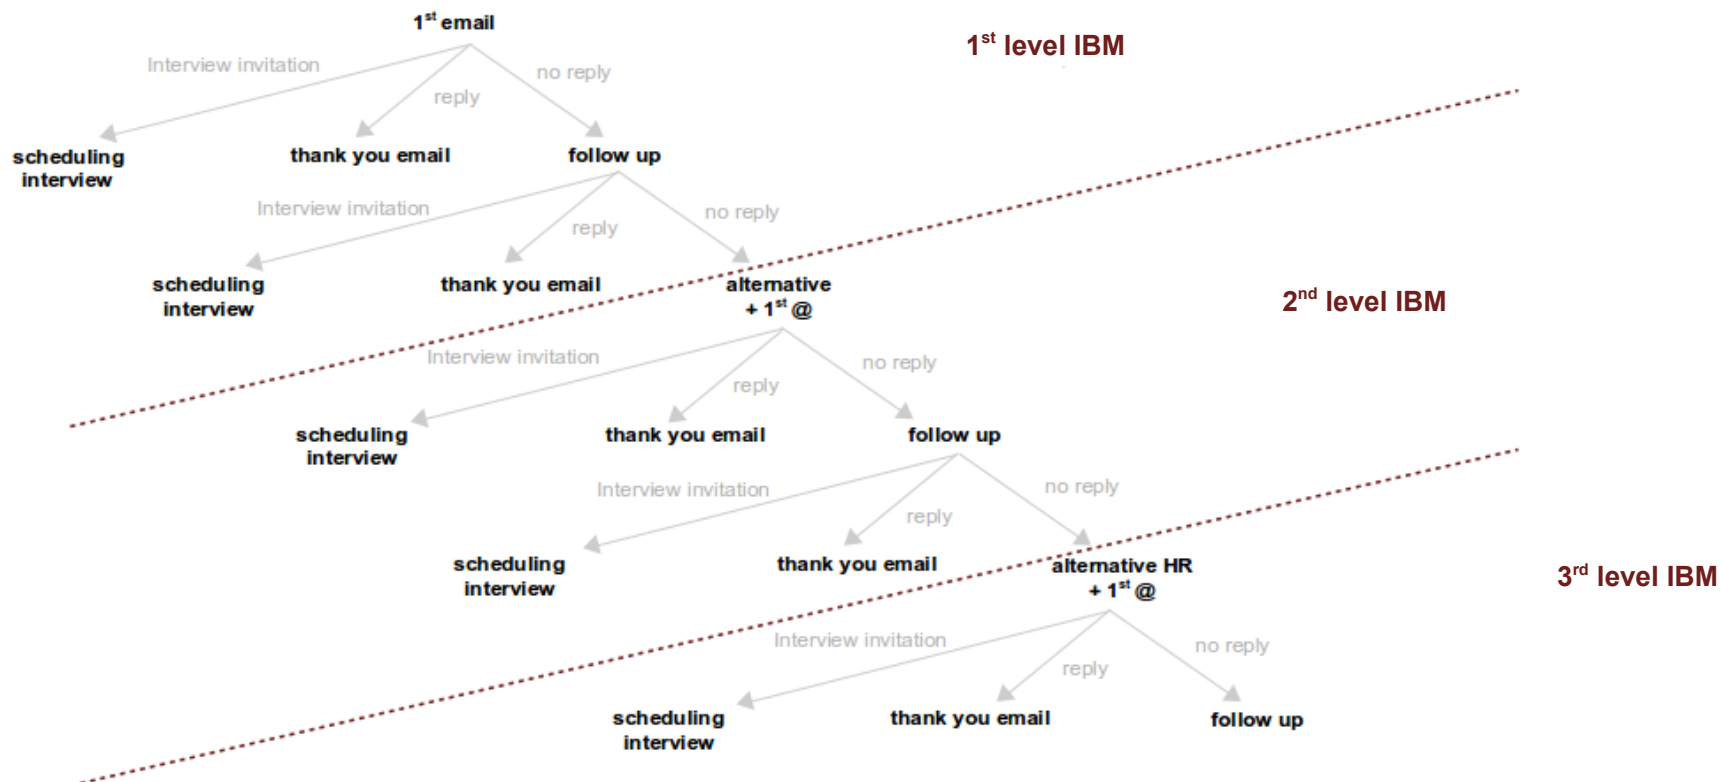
$1^{st}$ email

$1^{st}$ level IBM

Interview invitation

reply

no reply

scheduling interview

thank you email

follow up

Interview invitation

reply

no reply

scheduling interview

thank you email

alternative + $1^{st}$ @

$2^{nd}$ level IBM

Interview invitation

reply

no reply

scheduling interview

thank you email

follow up

Interview invitation

reply

no reply

scheduling interview

thank you email

alternative HR + $1^{st}$ @

$3^{rd}$ level IBM

Interview invitation

reply

no reply

scheduling interview

thank you email

follow up